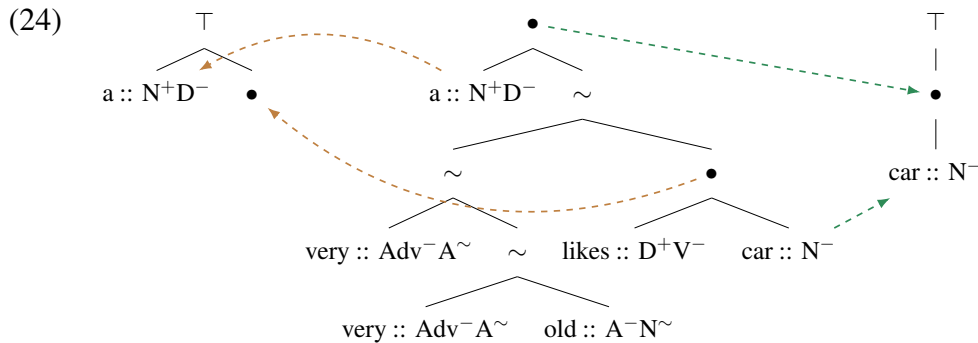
(24)

$\top$

a :: $N^{+}D^{-}$ $\bullet$

$\bullet$

a :: $N^{+}D^{-}$ $\sim$

$\sim$ $\bullet$

very :: $Adv^{-}A^{\sim}$ $\sim$ likes :: $D^{+}V^{-}$ car :: $N^{-}$

very :: $Adv^{-}A^{\sim}$ old :: $A^{-}N^{\sim}$

$\top$

$\bullet$

car :: $N^{-}$